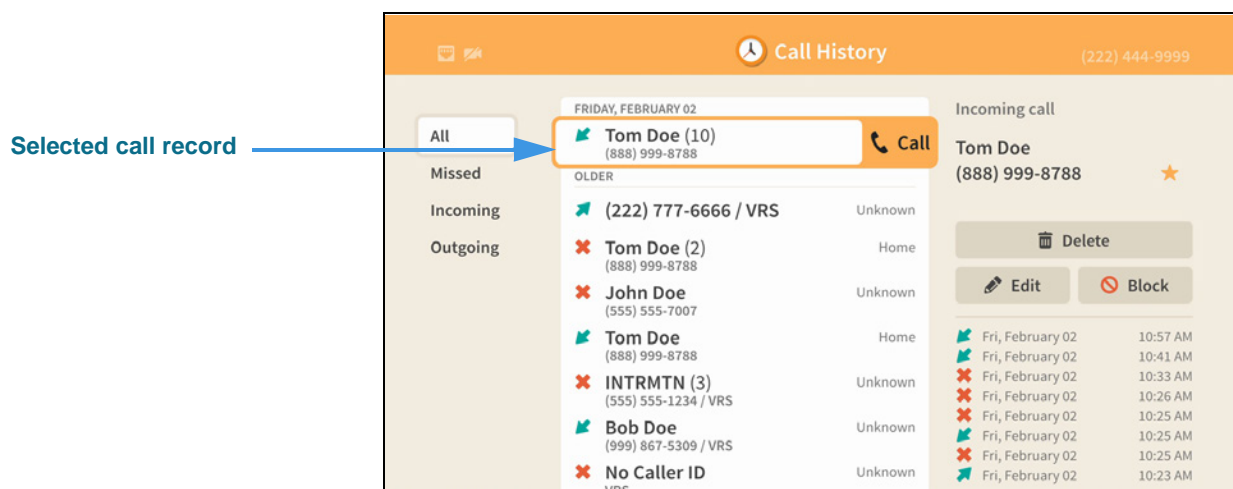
Selected call record

Call History

(222) 444-9999

All
Missed
Incoming
Outgoing

FRIDAY, FEBRUARY 02

Tom Doe (10)
(888) 999-8788

Call

OLDER

(222) 777-6666 / VRS Unknown

Tom Doe (2)
(888) 999-8788
Home

John Doe
(555) 555-7007
Unknown

Tom Doe
(888) 999-8788
Home

INTRMTN (3)
(555) 555-1234 / VRS
Unknown

Bob Doe
(999) 867-5309 / VRS
Unknown

No Caller ID
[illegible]
Unknown

Incoming call

Tom Doe
(888) 999-8788

Delete

Edit

Block

| | |
|---|---|
| Fri, February 02 | 10:57 AM |
| Fri, February 02 | 10:41 AM |
| Fri, February 02 | 10:33 AM |
| Fri, February 02 | 10:26 AM |
| Fri, February 02 | 10:25 AM |
| Fri, February 02 | 10:25 AM |
| Fri, February 02 | 10:25 AM |
| Fri, February 02 | 10:23 AM |